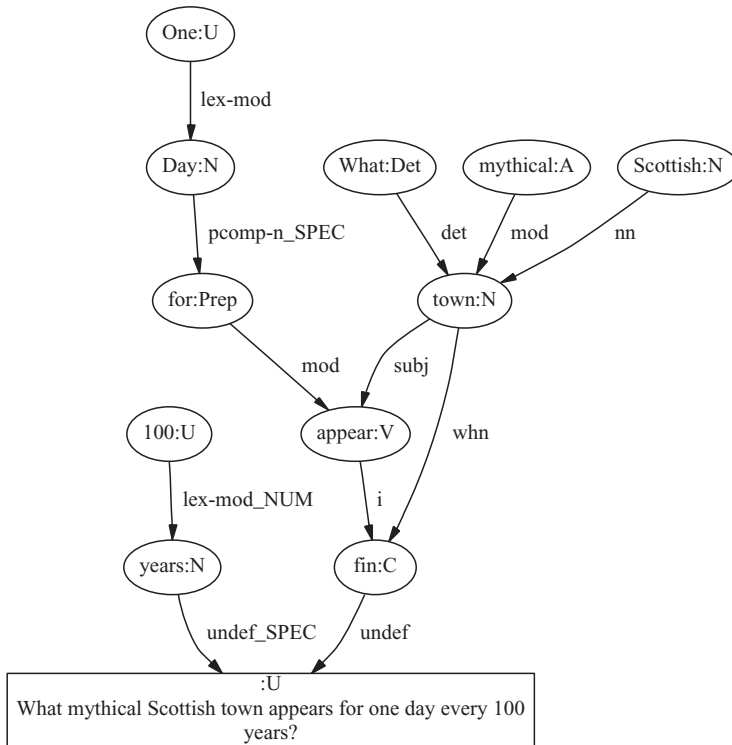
One:U

lex-mod

Day:N

What:Det

mythical:A

Scottish:N

pcomp-n_SPEC

det

mod

nn

for:Prep

town:N

mod

subj

100:U

appear:V

whn

lex-mod_NUM

i

years:N

fin:C

undef_SPEC

undef

:U
What mythical Scottish town appears for one day every 100 years?